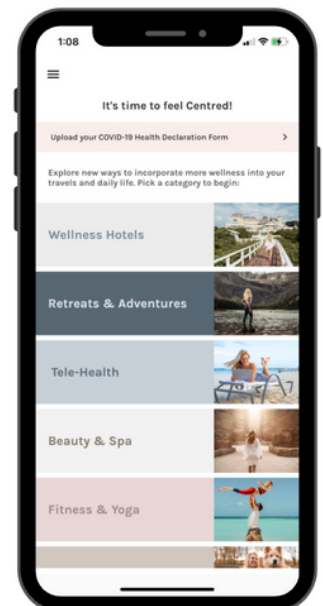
1:08

It's time to feel Centred!

Upload your COVID-19 Health Declaration Form >

Explore new ways to incorporate more wellness into your travels and daily life. Pick a category to begin:

Wellness Hotels

Retreats & Adventures

Tele-Health

Beauty & Spa

Fitness & Yoga